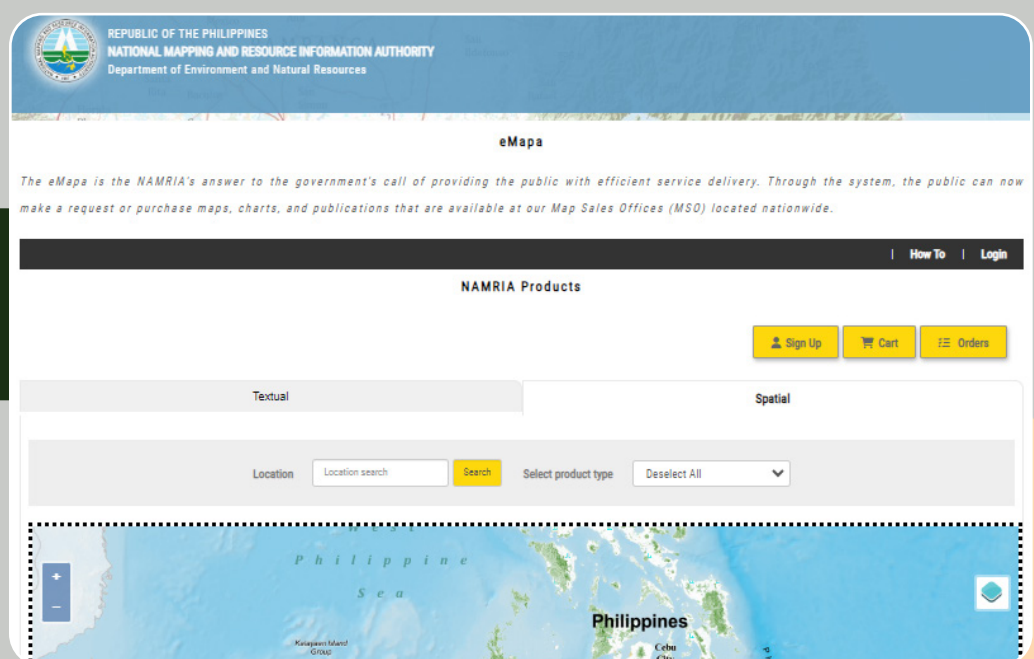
REPUBLIC OF THE PHILIPPINES
NATIONAL MAPPING AND RESOURCE INFORMATION AUTHORITY
Department of Environment and Natural Resources

eMapa

The eMapa is the NAMRIA's answer to the government's call of providing the public with efficient service delivery. Through the system, the public can now make a request or purchase maps, charts, and publications that are available at our Map Sales Offices (MSO) located nationwide.

| How To | Login

NAMRIA Products

Sign Up
Cart
Orders

Textual
Spatial

Location
Location search
Search
Select product type
Deselect All

+
−
Philippine
Sea
Philippines
Kalayaan Island Group
Cebu
City